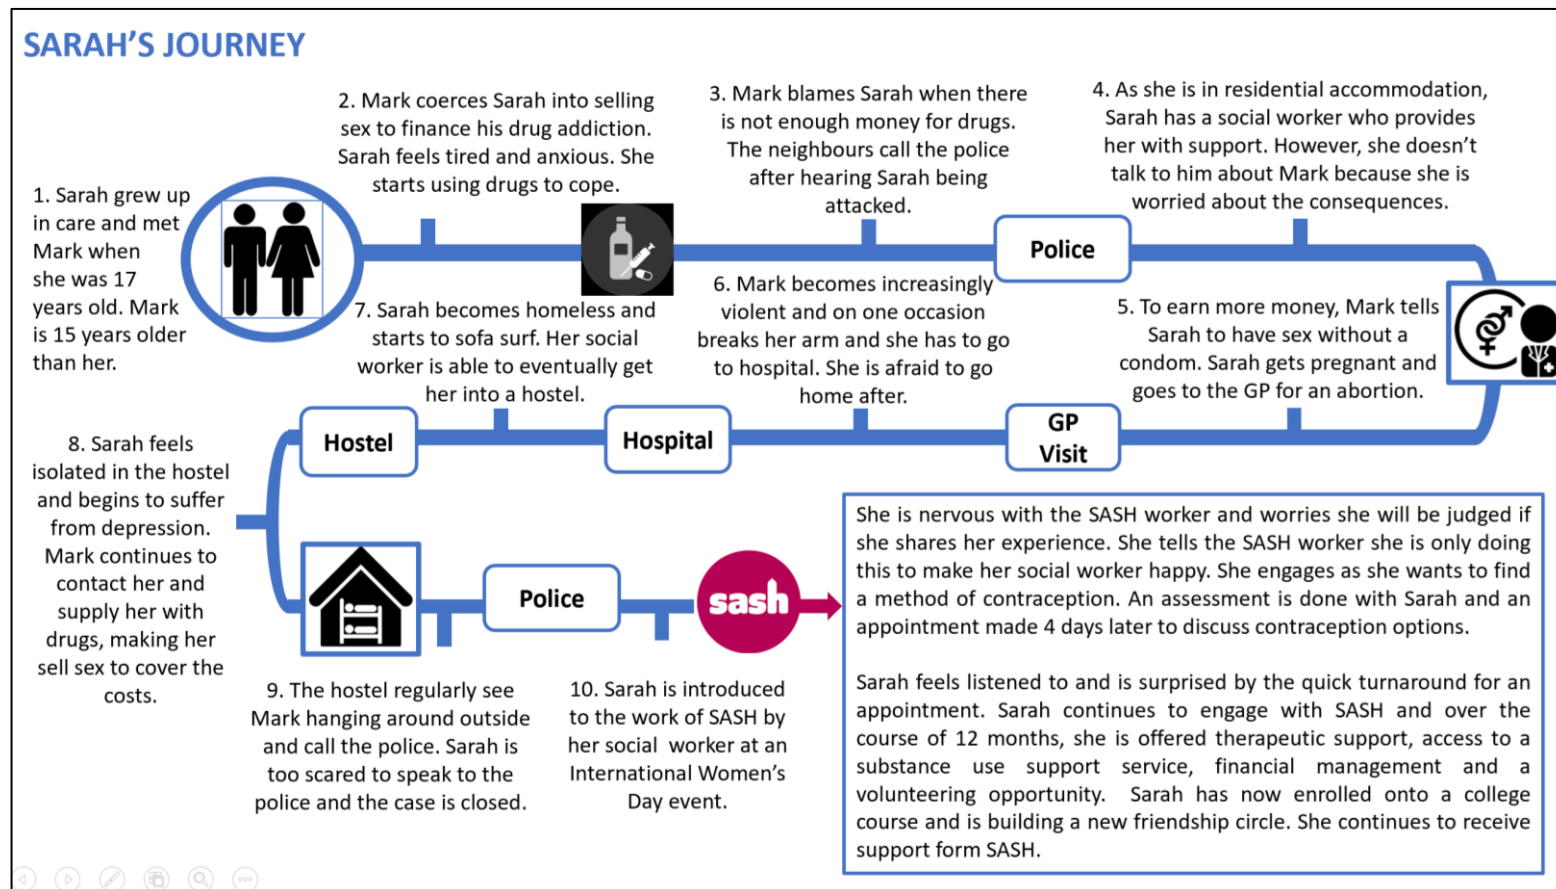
SARAH'S JOURNEY

1. Sarah grew up in care and met Mark when she was 17 years old. Mark is 15 years older than her.

2. Mark coerces Sarah into selling sex to finance his drug addiction. Sarah feels tired and anxious. She starts using drugs to cope.

3. Mark blames Sarah when there is not enough money for drugs. The neighbours call the police after hearing Sarah being attacked.

Police

4. As she is in residential accommodation, Sarah has a social worker who provides her with support. However, she doesn't talk to him about Mark because she is worried about the consequences.

5. To earn more money, Mark tells Sarah to have sex without a condom. Sarah gets pregnant and goes to the GP for an abortion.

GP Visit

6. Mark becomes increasingly violent and on one occasion breaks her arm and she has to go to hospital. She is afraid to go home after.

Hospital

7. Sarah becomes homeless and starts to sofa surf. Her social worker is able to eventually get her into a hostel.

Hostel

8. Sarah feels isolated in the hostel and begins to suffer from depression. Mark continues to contact her and supply her with drugs, making her sell sex to cover the costs.

9. The hostel regularly see Mark hanging around outside and call the police. Sarah is too scared to speak to the police and the case is closed.

Police

10. Sarah is introduced to the work of SASH by her social worker at an International Women's Day event.

sash

She is nervous with the SASH worker and worries she will be judged if she shares her experience. She tells the SASH worker she is only doing this to make her social worker happy. She engages as she wants to find a method of contraception. An assessment is done with Sarah and an appointment made 4 days later to discuss contraception options.

Sarah feels listened to and is surprised by the quick turnaround for an appointment. Sarah continues to engage with SASH and over the course of 12 months, she is offered therapeutic support, access to a substance use support service, financial management and a volunteering opportunity. Sarah has now enrolled onto a college course and is building a new friendship circle. She continues to receive support form SASH.